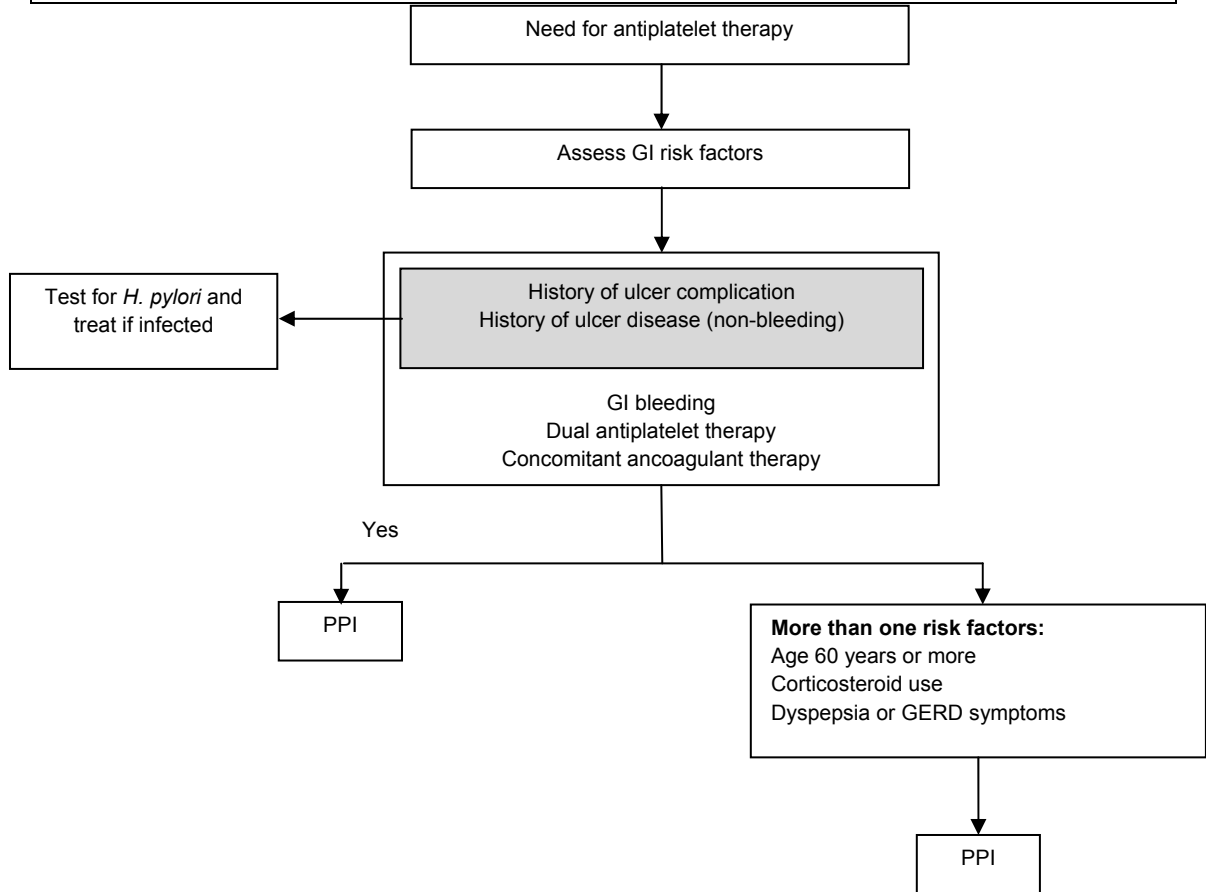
Need for antiplatelet therapy

Assess GI risk factors

Test for *H. pylori* and treat if infected

History of ulcer complication
History of ulcer disease (non-bleeding)

GI bleeding
Dual antiplatelet therapy
Concomitant ancoagulant therapy

Yes

PPI

**More than one risk factors:**
Age 60 years or more
Corticosteroid use
Dyspepsia or GERD symptoms

PPI